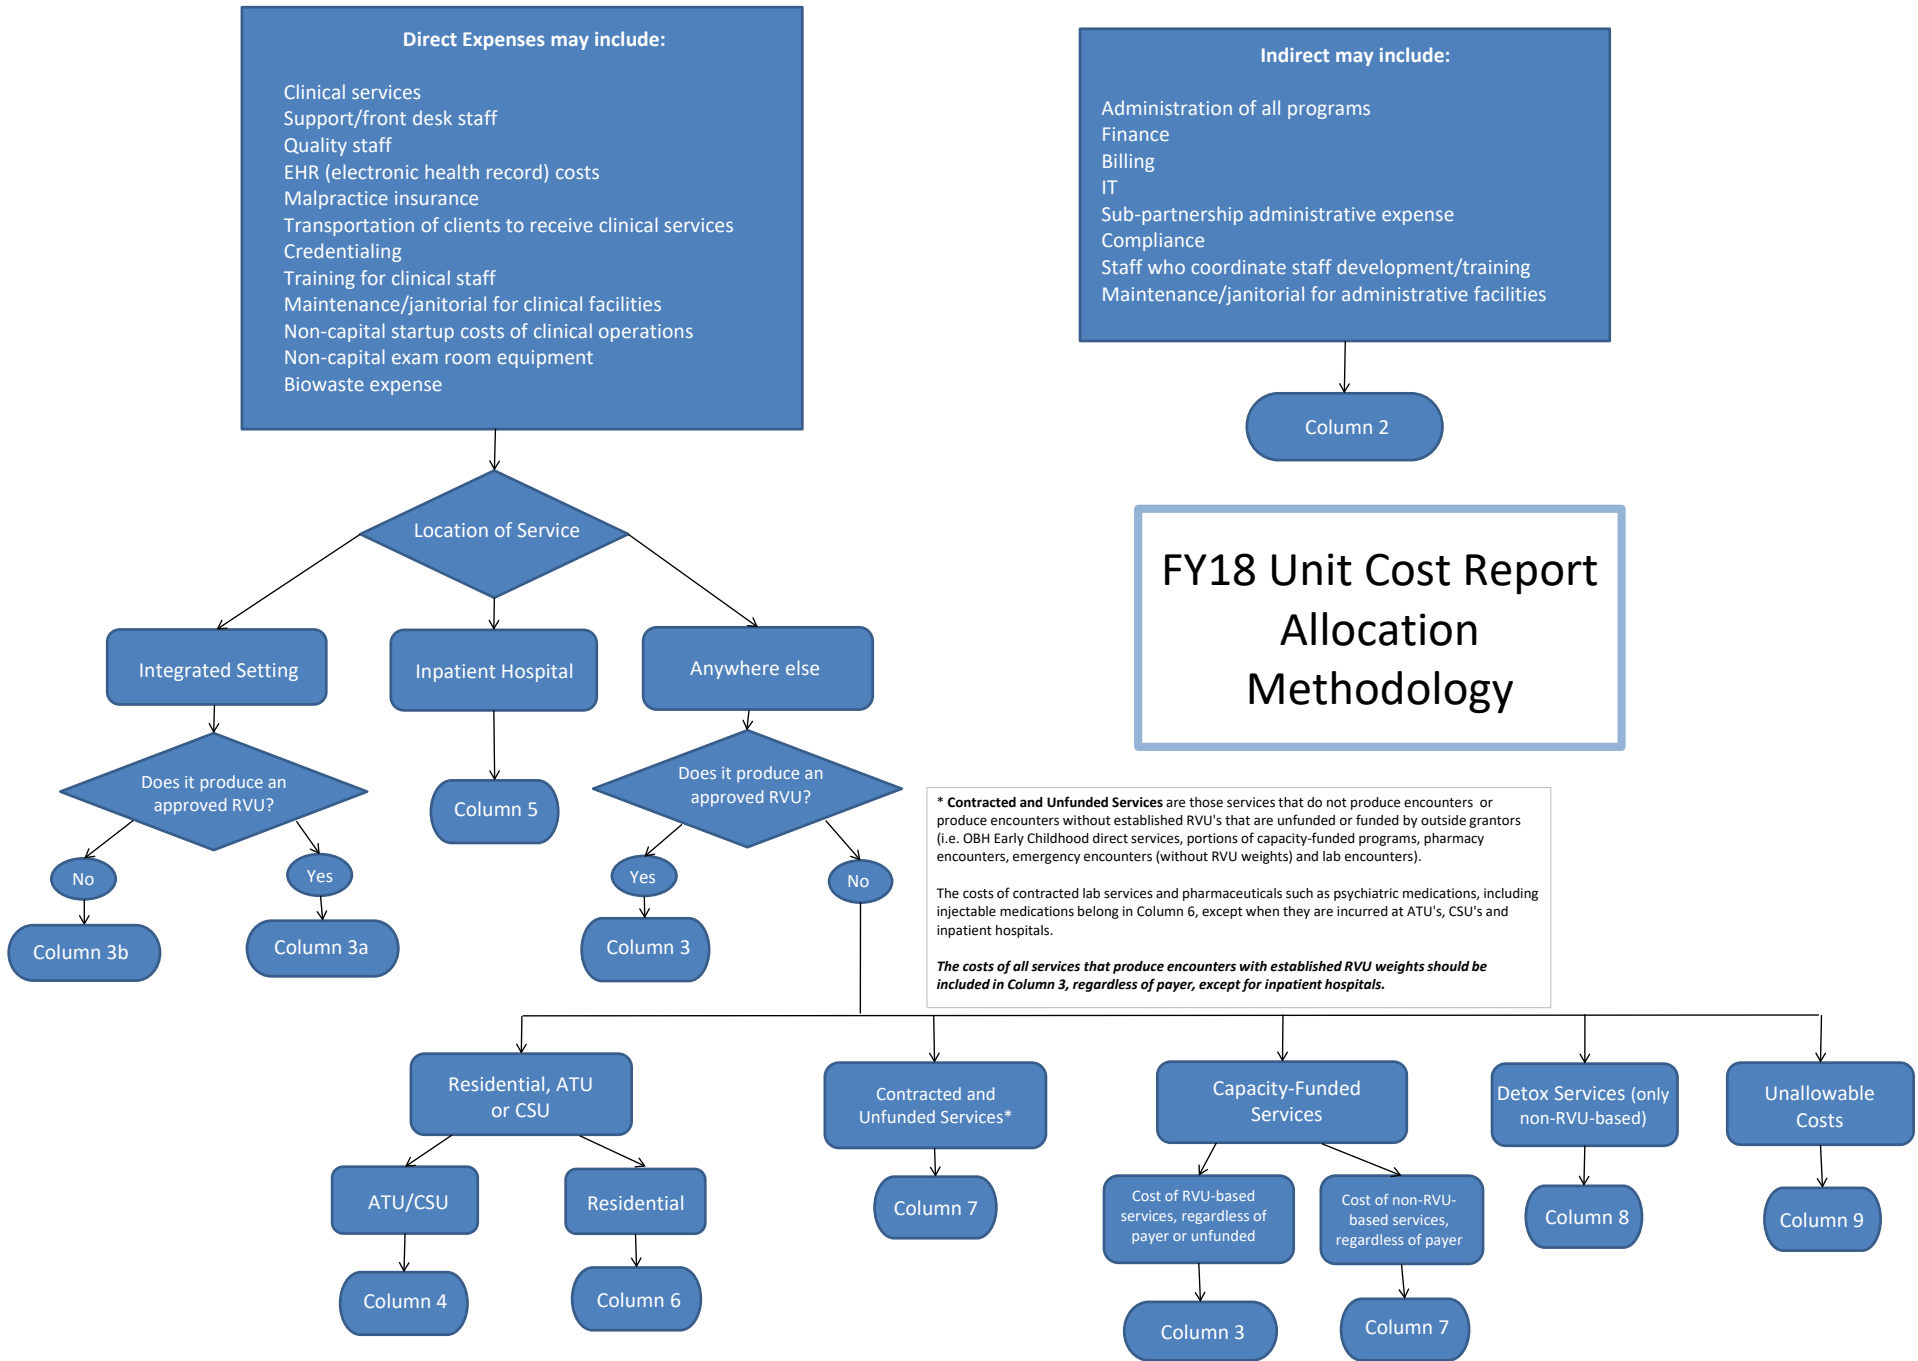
Direct Expenses may include:

Clinical services
Support/front desk staff
Quality staff
EHR (electronic health record) costs
Malpractice insurance
Transportation of clients to receive clinical services
Credentialing
Training for clinical staff
Maintenance/janitorial for clinical facilities
Non-capital startup costs of clinical operations
Non-capital exam room equipment
Biowaste expense

Indirect may include:

Administration of all programs
Finance
Billing
IT
Sub-partnership administrative expense
Compliance
Staff who coordinate staff development/training
Maintenance/janitorial for administrative facilities

Column 2

FY18 Unit Cost Report Allocation Methodology

Location of Service

Integrated Setting

Inpatient Hospital

Anywhere else

Does it produce an approved RVU?

Column 5

Does it produce an approved RVU?

No

Yes

Yes

No

Column 3b

Column 3a

Column 3

* **Contracted and Unfunded Services** are those services that do not produce encounters or produce encounters without established RVU's that are unfunded or funded by outside grantors (i.e. OBH Early Childhood direct services, portions of capacity-funded programs, pharmacy encounters, emergency encounters (without RVU weights) and lab encounters).

The costs of contracted lab services and pharmaceuticals such as psychiatric medications, including injectable medications belong in Column 6, except when they are incurred at ATU's, CSU's and inpatient hospitals.

*The costs of all services that produce encounters with established RVU weights should be included in Column 3, regardless of payer, except for inpatient hospitals.*

Residential, ATU or CSU

Contracted and Unfunded Services*

Capacity-Funded Services

Detox Services (only non-RVU-based)

Unallowable Costs

ATU/CSU

Residential

Column 7

Cost of RVU-based services, regardless of payer or unfunded

Cost of non-RVU-based services, regardless of payer

Column 8

Column 9

Column 4

Column 6

Column 3

Column 7